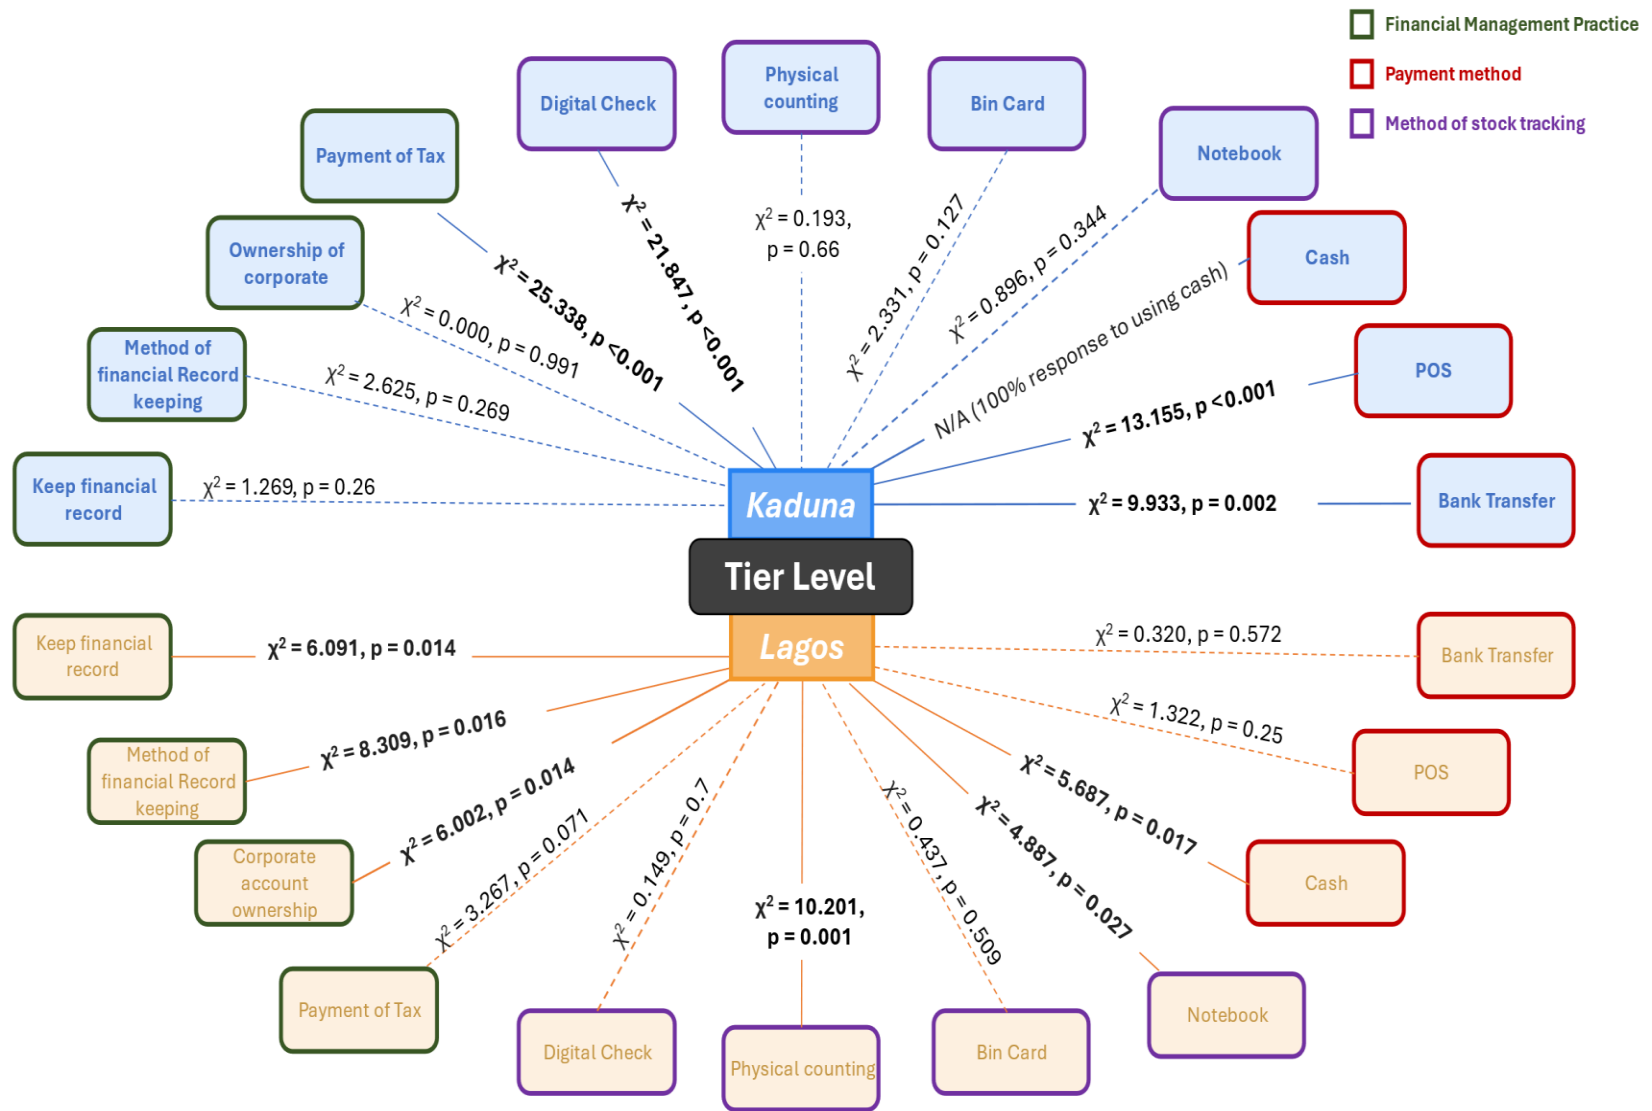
Financial Management Practice
Payment method
Method of stock tracking

Payment of Tax
Digital Check
Physical counting
Bin Card
Notebook
Cash
POS
Bank Transfer
Ownership of corporate
Method of financial Record keeping
Keep financial record

$\chi^2 = 25.338, p < 0.001$
$\chi^2 = 21.847, p < 0.001$
$\chi^2 = 0.193$, $p = 0.66$
$\chi^2 = 2.331, p = 0.127$
$\chi^2 = 0.896, p = 0.344$
N/A (100% response to using cash)
$\chi^2 = 13.155, p < 0.001$
$\chi^2 = 9.933, p = 0.002$
$\chi^2 = 0.000, p = 0.991$
$\chi^2 = 2.625, p = 0.269$
$\chi^2 = 1.269, p = 0.26$

Kaduna
Tier Level
Lagos

Keep financial record
$\chi^2 = 6.091, p = 0.014$
$\chi^2 = 0.320, p = 0.572$
Bank Transfer
$\chi^2 = 1.322, p = 0.25$
POS
Method of financial Record keeping
$\chi^2 = 8.309, p = 0.016$
$\chi^2 = 6.002, p = 0.014$
Corporate account ownership
$\chi^2 = 3.267, p = 0.071$
$\chi^2 = 0.149, p = 0.7$
$\chi^2 = 10.201$, $p = 0.001$
$\chi^2 = 0.437, p = 0.509$
$\chi^2 = 4.887, p = 0.027$
$\chi^2 = 5.687, p = 0.017$
Cash
Payment of Tax
Digital Check
Physical counting
Bin Card
Notebook